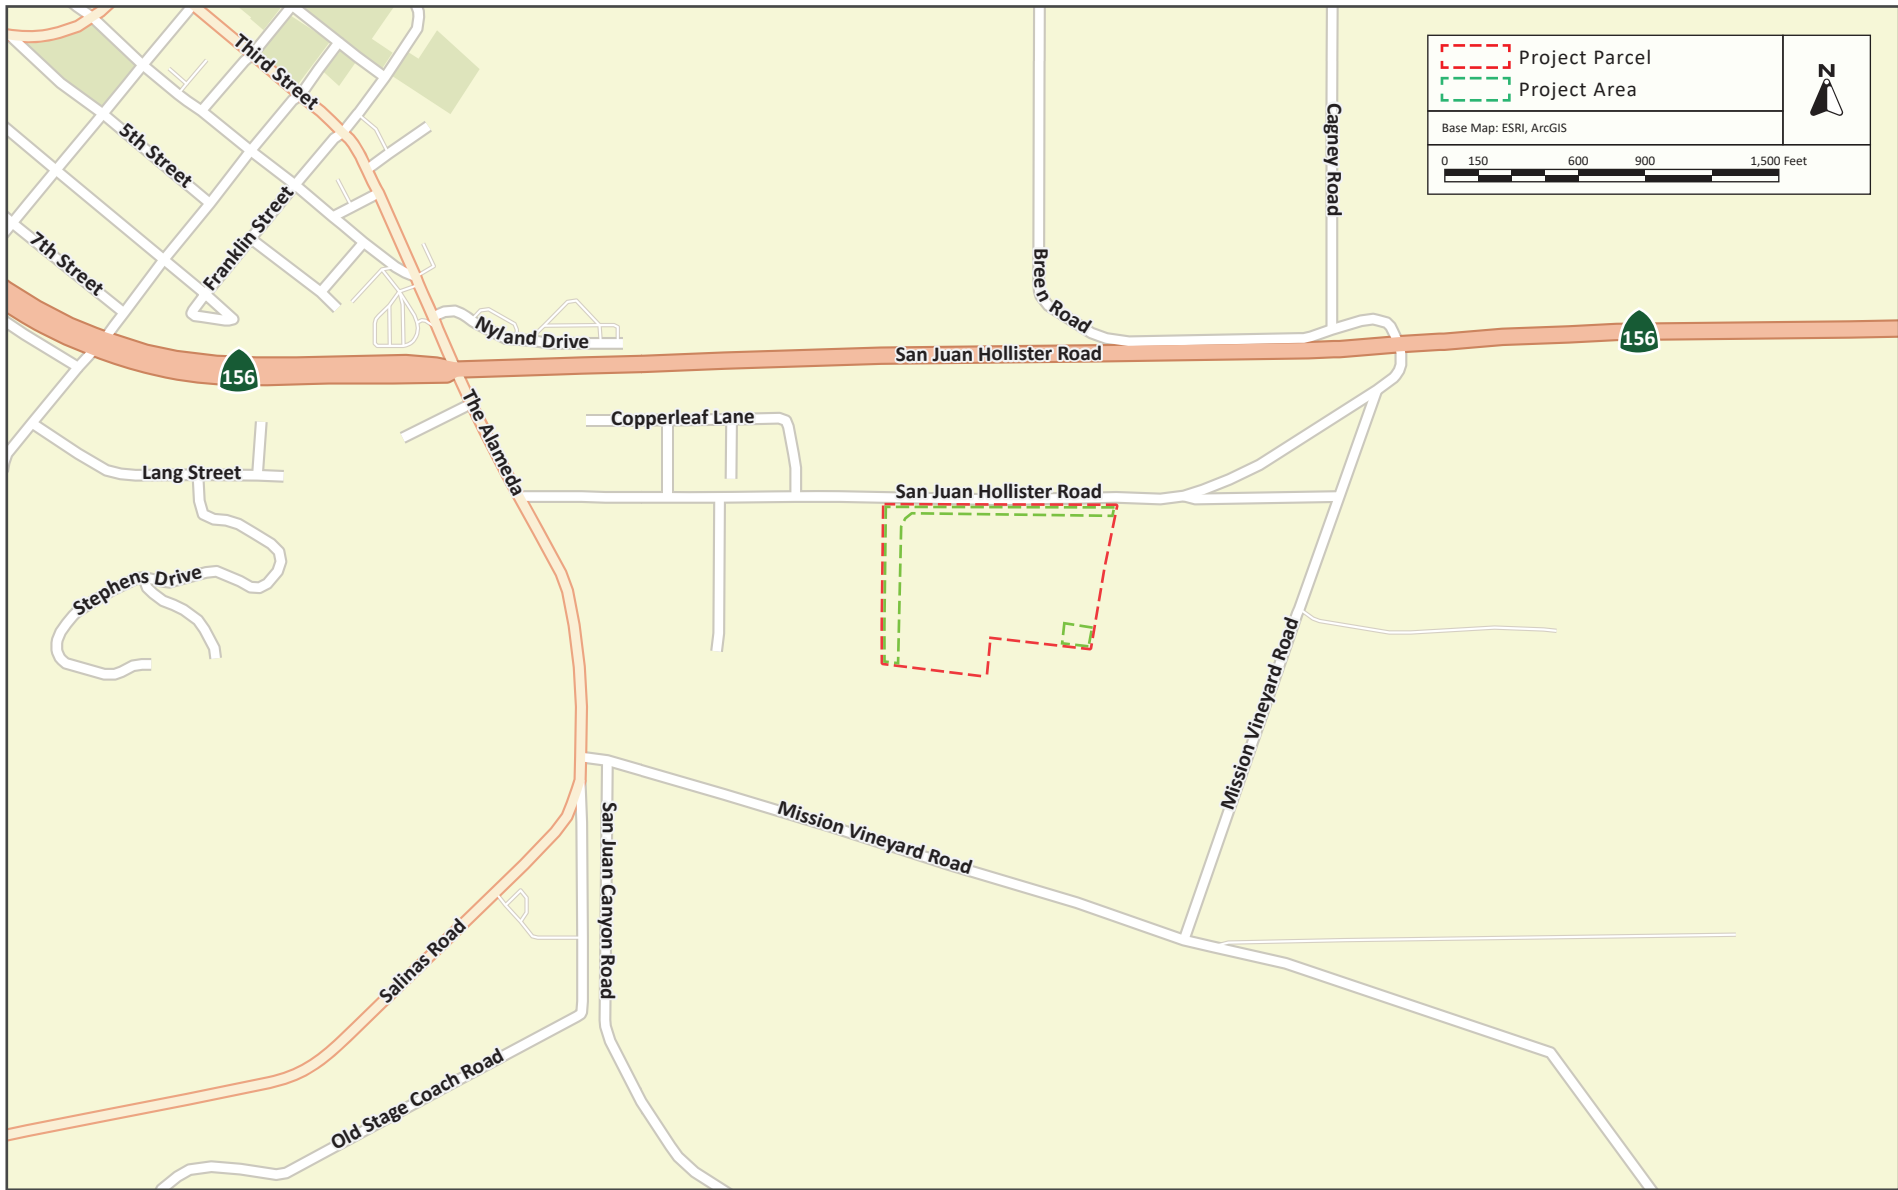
Project Parcel
Project Area
N
Base Map: ESRI, ArcGIS
0 150 600 900 1,500 Feet

Third Street
5th Street
7th Street
Franklin Street
Nyland Drive
Breen Road
Cagney Road
156
San Juan Hollister Road
156
The Alameda
Copperleaf Lane
Lang Street
San Juan Hollister Road
Stephens Drive
Mission Vineyard Road
Mission Vineyard Road
San Juan Canyon Road
Salinas Road
Old Stage Coach Road